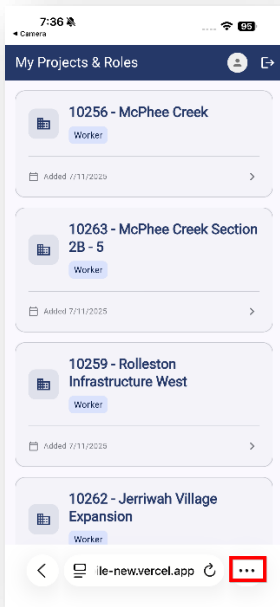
7:36
◂ Camera
95

My Projects & Roles

10256 - McPhee Creek
Worker
Added 7/11/2025

10263 - McPhee Creek Section 2B - 5
Worker
Added 7/11/2025

10259 - Rolleston Infrastructure West
Worker
Added 7/11/2025

10262 - Jerriwah Village Expansion
Worker

ile-new.vercel.app